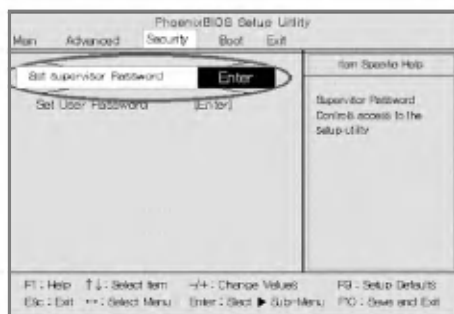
PhoenixBIOS Setup Utility

Main Advanced Security Boot Exit

Set Supervisor Password Enter

Set User Password [Enter]

Item Specific Help

Supervisor Password Controls access to the setup utility

F1 : Help ↑↓ : Select Item -/+ : Change Values F9 : Setup Defaults

Esc : Exit ↔ : Select Menu Enter : Select ▶ Sub-Menu F10 : Save and Exit